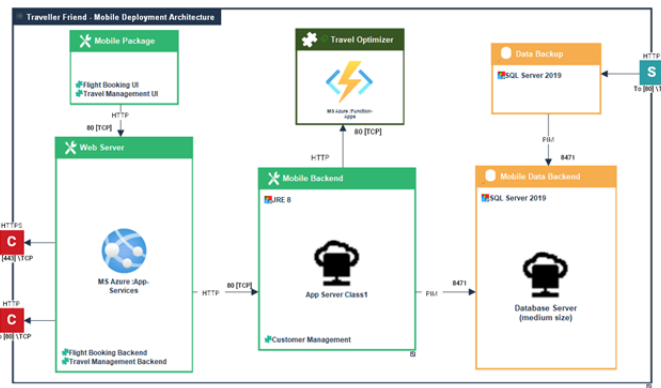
Traveller Friend - Mobile Deployment Architecture

Mobile Package
Flight Booking UI
Travel Management UI

80 [TCP]
HTTP

Travel Optimizer
MS Azure :Function-Apps
80 [TCP]
HTTP

Data Backup
SQL Server 2019

HTTP
S
To [80] \TC

PIM
8471

Web Server
MS Azure :App-Services
Flight Booking Backend
Travel Management Backend

HTTPS
C
[443] \TCP

HTTP
C
[80] \TCP

80 [TCP]
HTTP

Mobile Backend
JRE 8
App Server Class1
Customer Management

8471
PIM

Mobile Data Backend
SQL Server 2019
Database Server
(medium size)